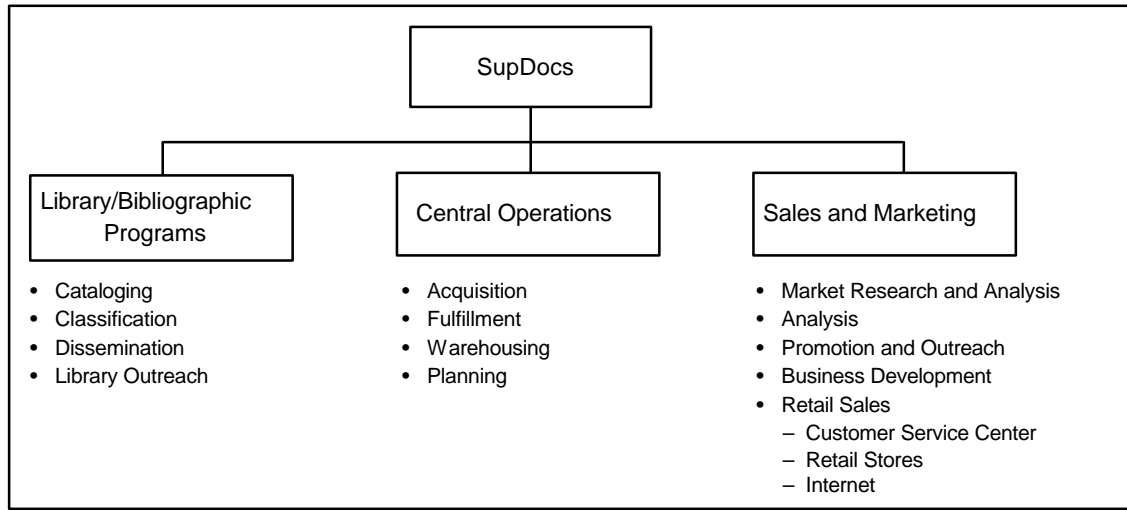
SupDocs

Library/Bibliographic Programs

- Cataloging
- Classification
- Dissemination
- Library Outreach

Central Operations

- Acquisition
- Fulfillment
- Warehousing
- Planning

Sales and Marketing

- Market Research and Analysis
- Analysis
- Promotion and Outreach
- Business Development
- Retail Sales
  – Customer Service Center
  – Retail Stores
  – Internet